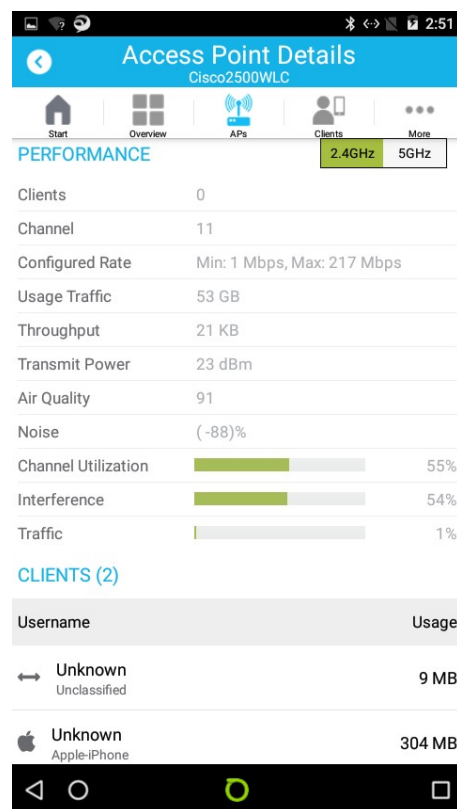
2:51

Access Point Details
Cisco2500WLC

Start
Overview
APs
Clients
More

PERFORMANCE
2.4GHz
5GHz

| | |
|---|---|
| Clients | 0 |
| Channel | 11 |
| Configured Rate | Min: 1 Mbps, Max: 217 Mbps |
| Usage Traffic | 53 GB |
| Throughput | 21 KB |
| Transmit Power | 23 dBm |
| Air Quality | 91 |
| Noise | (-88)% |
| Channel Utilization | 55% |
| Interference | 54% |
| Traffic | 1% |

CLIENTS (2)

| Username | Usage |
|---|---|
| Unknown Unclassified | 9 MB |
| Unknown Apple-iPhone | 304 MB |